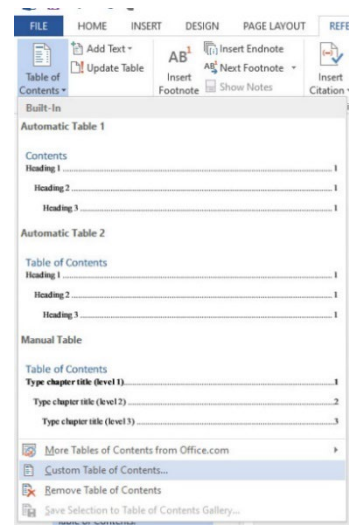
FILE HOME INSERT DESIGN PAGE LAYOUT REFE

Table of Contents

Add Text

Update Table

$AB^1$

Insert Footnote

Insert Endnote

Next Footnote

Show Notes

Insert Citation

Built-In

Automatic Table 1

Contents

Heading 1 ........................................ 1

Heading 2 ........................................ 1

Heading 3 ........................................ 1

Automatic Table 2

Table of Contents

Heading 1 ........................................ 1

Heading 2 ........................................ 1

Heading 3 ........................................ 1

Manual Table

Table of Contents

Type chapter title (level 1) ........................................ 1

Type chapter title (level 2) ........................................ 2

Type chapter title (level 3) ........................................ 3

More Tables of Contents from Office.com

Custom Table of Contents...

Remove Table of Contents

Save Selection to Table of Contents Gallery...